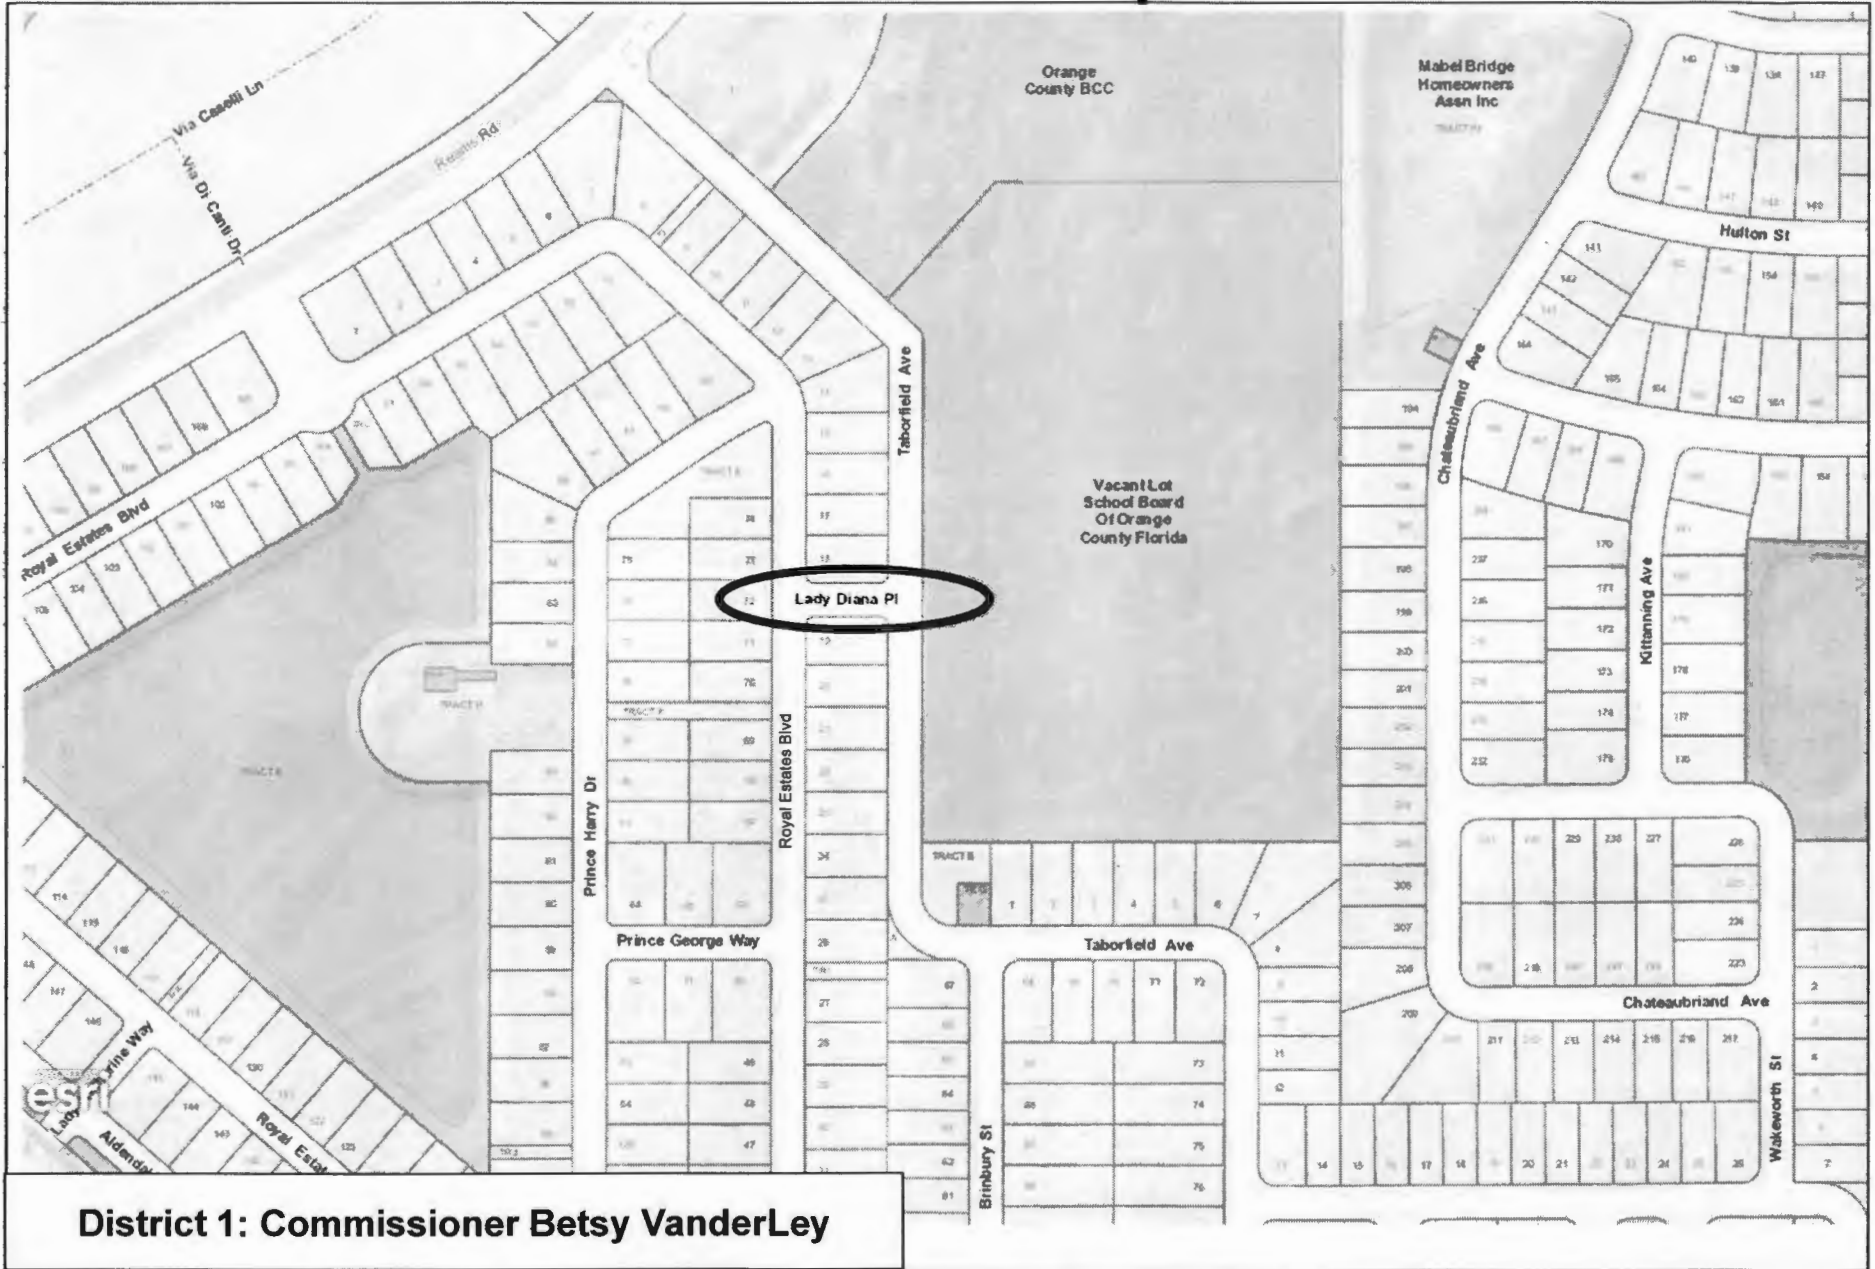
Via Casoli Ln

Via Di Canti Dr

Rialto Rd

Orange County BCC

Mabel Bridge Homeowners Assn Inc

Hulton St

Taborfield Ave

Chateaubriand Ave

Royal Estates Blvd

Vacant Lot School Board Of Orange County Florida

Lady Diana Pl

Kittanning Ave

Prince Harry Dr

Royal Estates Blvd

Prince George Way

Taborfield Ave

Chateaubriand Ave

Brinbury St

Wakeworth St

Lady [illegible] Way

Aldender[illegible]

Royal Esta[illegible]

esri

District 1: Commissioner Betsy VanderLey